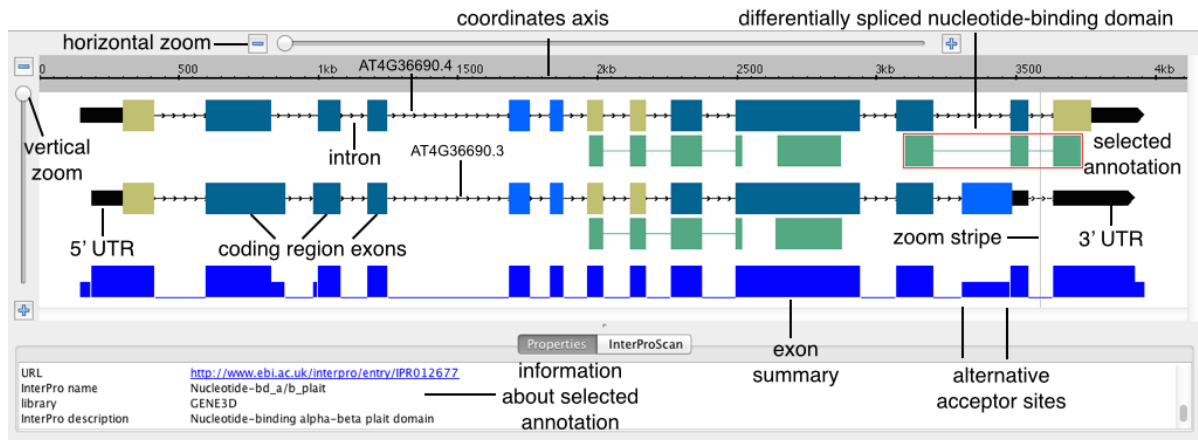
coordinates axis

differentially spliced nucleotide-binding domain

horizontal zoom

0 500 1kb 1500 2kb 2500 3kb 3500 4kb

AT4G36690.4

vertical zoom

intron

AT4G36690.3

selected annotation

5' UTR

coding region exons

zoom stripe

3' UTR

Properties InterProScan

| | |
|---|---|
| URL | http://www.ebi.ac.uk/interpro/entry/IPR012677 |
| InterPro name | Nucleotide-bd_a/b_plait |
| library | GENE3D |
| InterPro description | Nucleotide-binding alpha-beta plait domain |

information about selected annotation

exon summary

alternative acceptor sites